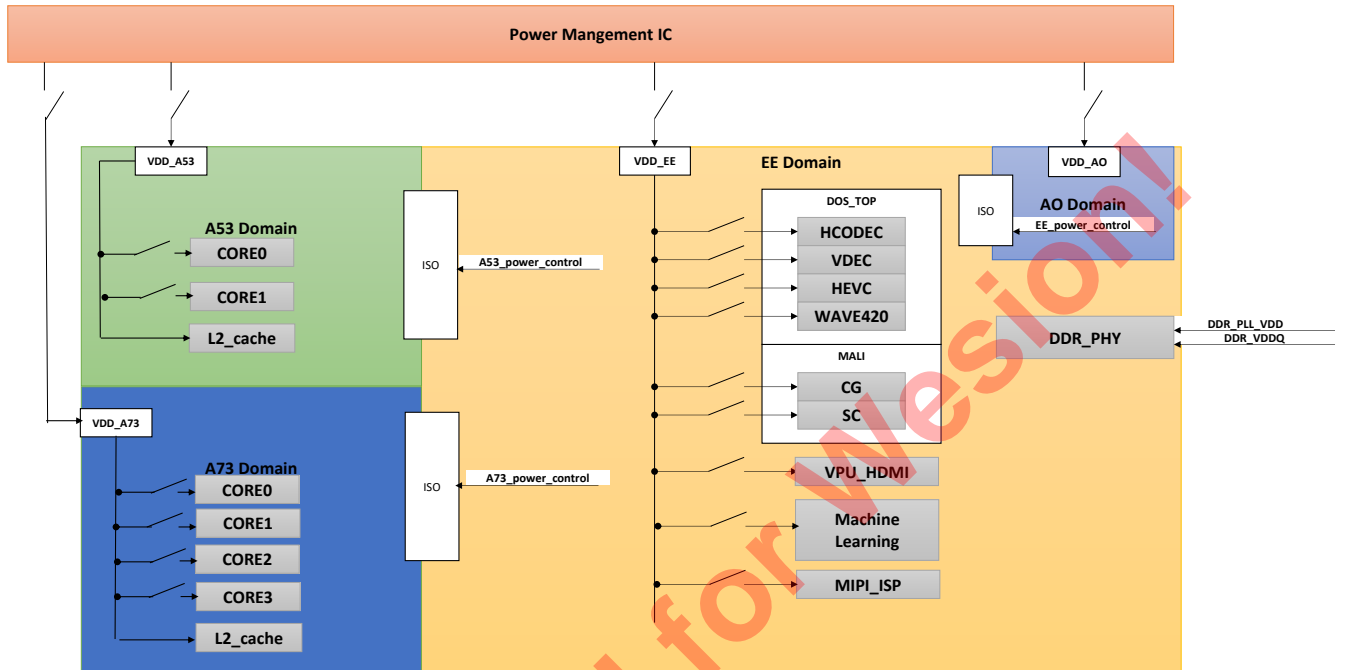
Power Mangement IC

VDD_A53

A53 Domain

CORE0

CORE1

L2_cache

ISO

A53_power_control

VDD_EE

EE Domain

DOS_TOP

HCODEC

VDEC

HEVC

WAVE420

MALI

CG

SC

VPU_HDMI

Machine Learning

MIPI_ISP

VDD_AO

ISO

AO Domain

EE_power_control

DDR_PHY

DDR_PLL_VDD

DDR_VDDQ

VDD_A73

A73 Domain

CORE0

CORE1

CORE2

CORE3

L2_cache

ISO

A73_power_control

for Wesion!